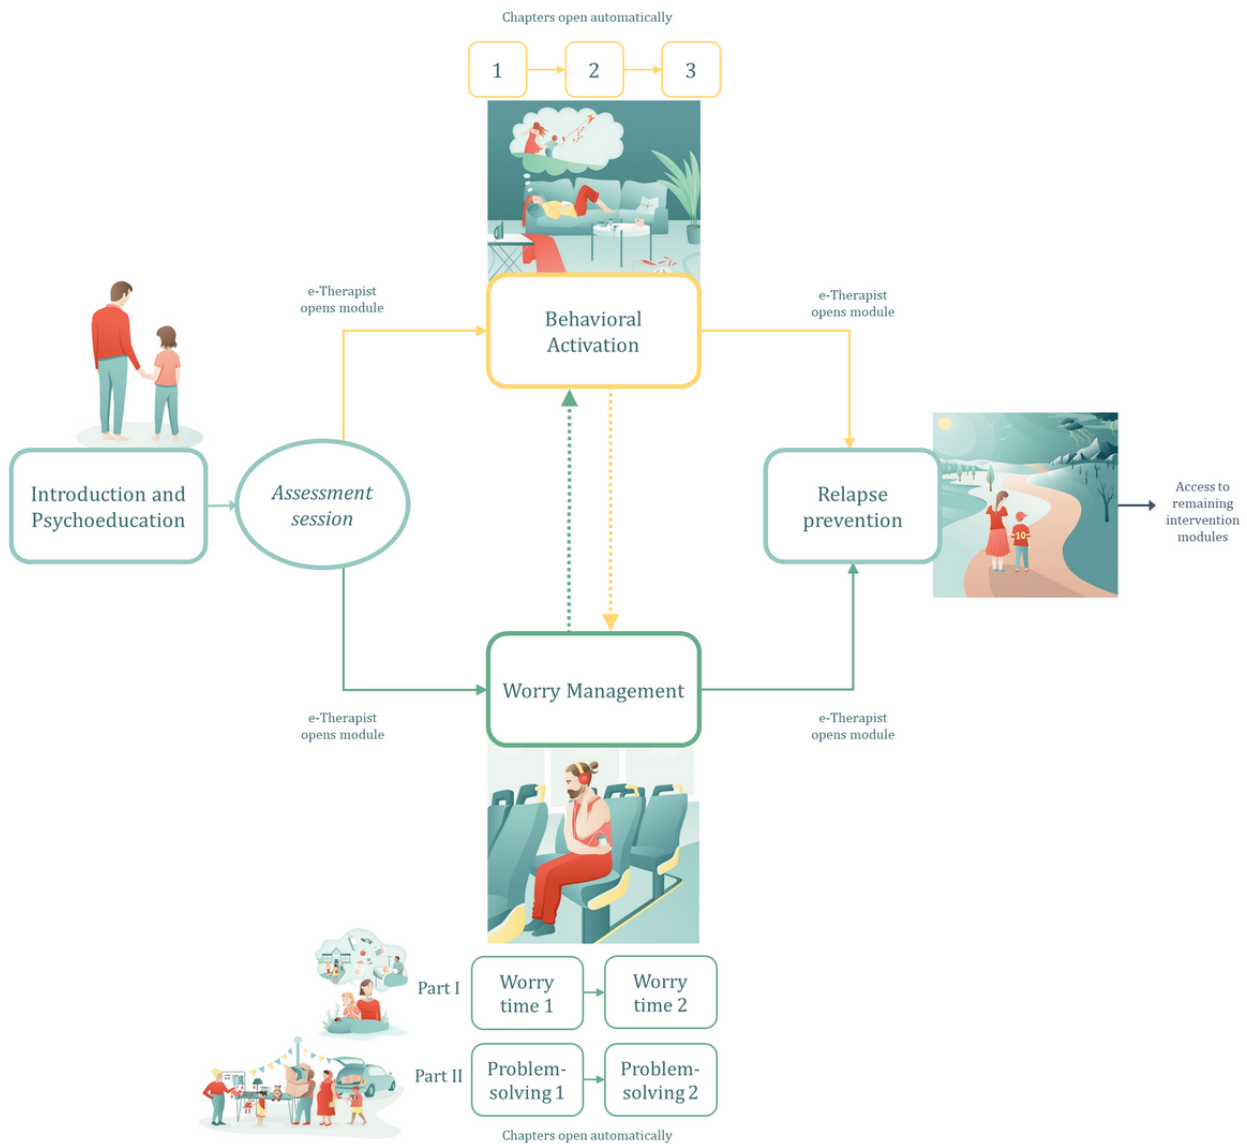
Chapters open automatically

1
2
3

e-Therapist opens module

Behavioral Activation

e-Therapist opens module

Introduction and Psychoeducation

Assessment session

Relapse prevention

Access to remaining intervention modules

Worry Management

e-Therapist opens module

e-Therapist opens module

Part I
Worry time 1
Worry time 2

Part II
Problem-solving 1
Problem-solving 2

Chapters open automatically